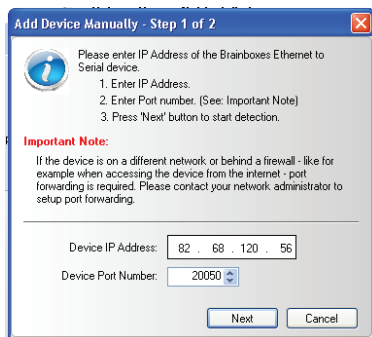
Add Device Manually - Step 1 of 2

Please enter IP Address of the Brainboxes Ethernet to Serial device.
1. Enter IP Address.
2. Enter Port number. (See: Important Note)
3. Press 'Next' button to start detection.

Important Note:

If the device is on a different network or behind a firewall - like for example when accessing the device from the internet - port forwarding is required. Please contact your network administrator to setup port forwarding.

Device IP Address: 82 . 68 . 120 . 56

Device Port Number: 20050

Next Cancel